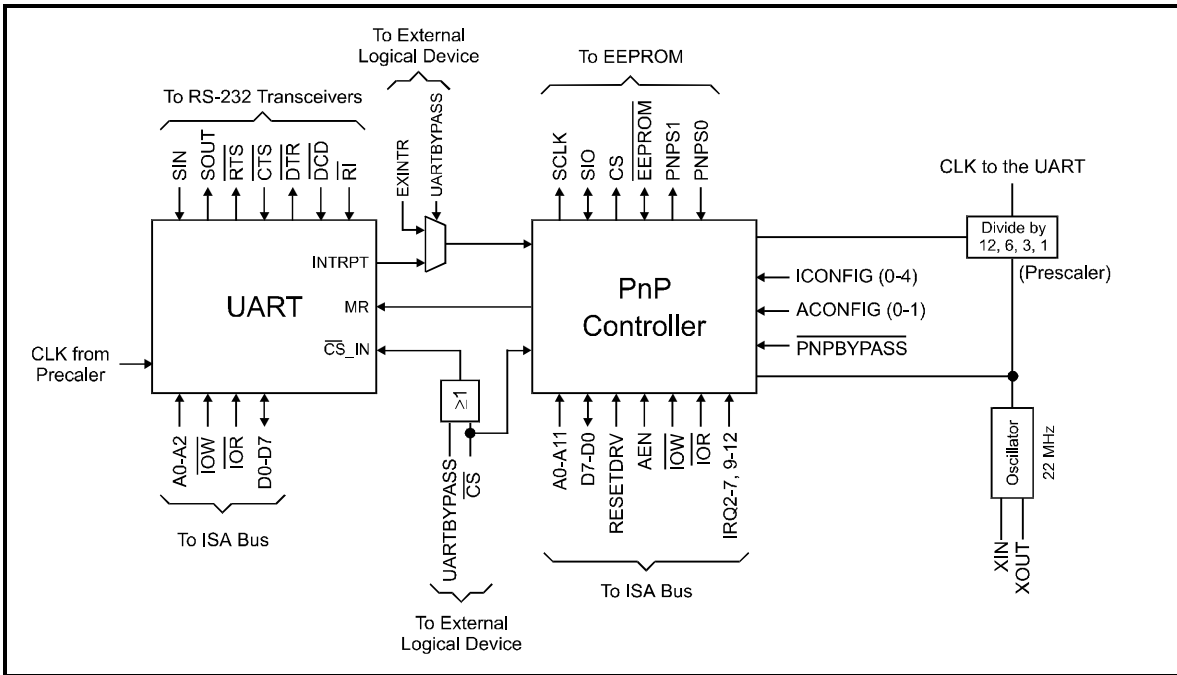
To External Logical Device

To RS-232 Transceivers

To EEPROM

SIN SOUT $\overline{RTS}$ $\overline{CTS}$ $\overline{DTR}$ $\overline{DCD}$ $\overline{RI}$

EXINTR UARTBYPASS

SCLK SIO CS $\overline{EEPROM}$ PNPS1 PNPS0

CLK to the UART

Divide by 12, 6, 3, 1

(Prescaler)

INTRPT

MR

$\overline{CS}$_IN

UART

PnP Controller

ICONFIG (0-4)

ACONFIG (0-1)

$\overline{PNPBYPASS}$

CLK from Precaler

$\geq 1$

A0-A2 $\overline{IOW}$ $\overline{IOR}$ D0-D7

UARTBYPASS $\overline{CS}$

A0-A11 D7-D0 RESETDRV AEN $\overline{IOW}$ $\overline{IOR}$ IRQ2-7, 9-12

Oscillator

22 MHz

XIN XOUT

To ISA Bus

To ISA Bus

To External Logical Device